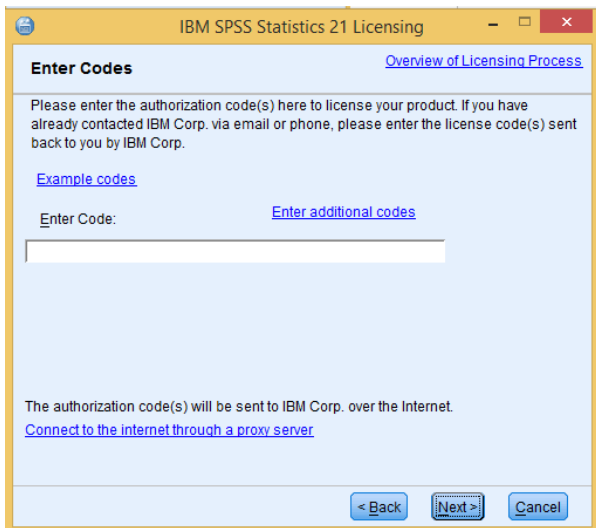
IBM SPSS Statistics 21 Licensing

Enter Codes

Overview of Licensing Process

Please enter the authorization code(s) here to license your product. If you have already contacted IBM Corp. via email or phone, please enter the license code(s) sent back to you by IBM Corp.

Example codes

Enter Code:

Enter additional codes

The authorization code(s) will be sent to IBM Corp. over the Internet.

Connect to the internet through a proxy server

< Back

Next >

Cancel